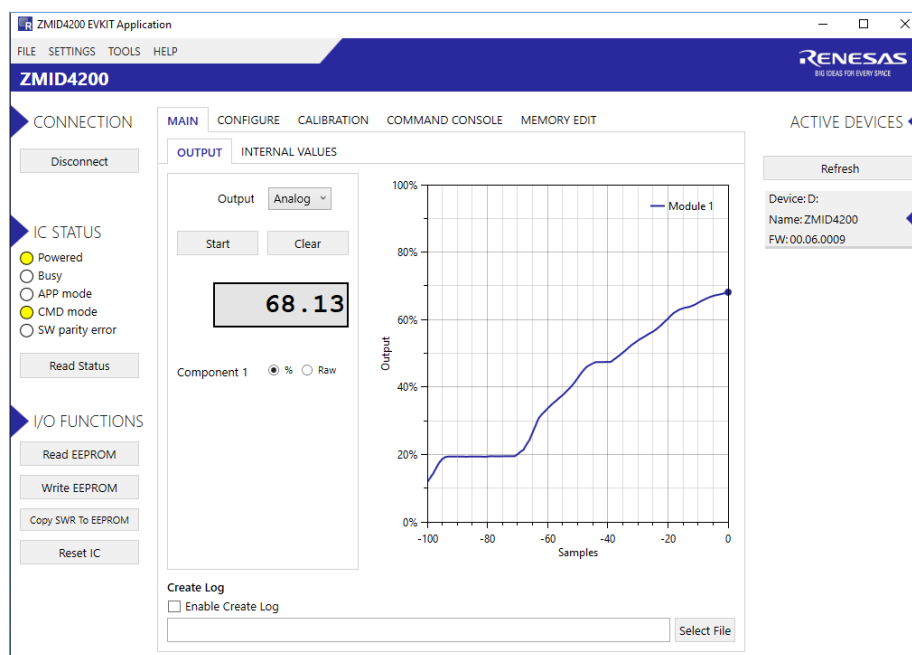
ZMID4200 EVKIT Application

FILE SETTINGS TOOLS HELP

RENESAS
BIG IDEAS FOR EVERY SPACE

ZMID4200

CONNECTION

Disconnect

IC STATUS

Powered
Busy
APP mode
CMD mode
SW parity error

Read Status

I/O FUNCTIONS

Read EEPROM
Write EEPROM
Copy SWR To EEPROM
Reset IC

MAIN CONFIGURE CALIBRATION COMMAND CONSOLE MEMORY EDIT

OUTPUT INTERNAL VALUES

Output Analog

Start Clear

68.13

Component 1 % Raw

100%
80%
60%
40%
20%
0%
Output
Module 1
-100 -80 -60 -40 -20 0
Samples

Create Log
Enable Create Log
Select File

ACTIVE DEVICES

Refresh

Device: D:
Name: ZMID4200
FW: 00.06.0009